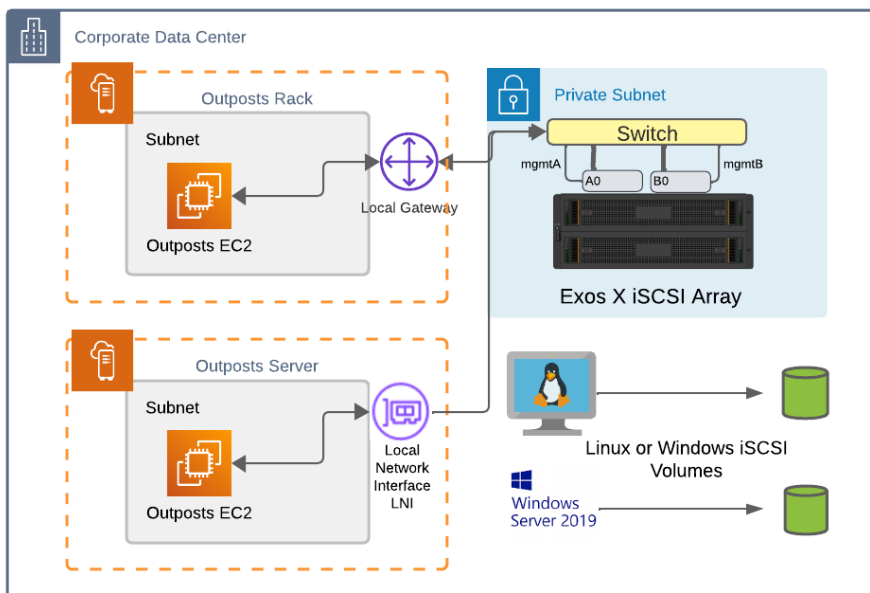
Corporate Data Center

Outposts Rack

Subnet

Outposts EC2

Local Gateway

Private Subnet

Switch

mgmtA

mgmtB

A0

B0

Exos X iSCSI Array

Outposts Server

Subnet

Outposts EC2

Local Network Interface LNI

Linux or Windows iSCSI Volumes

Windows Server 2019